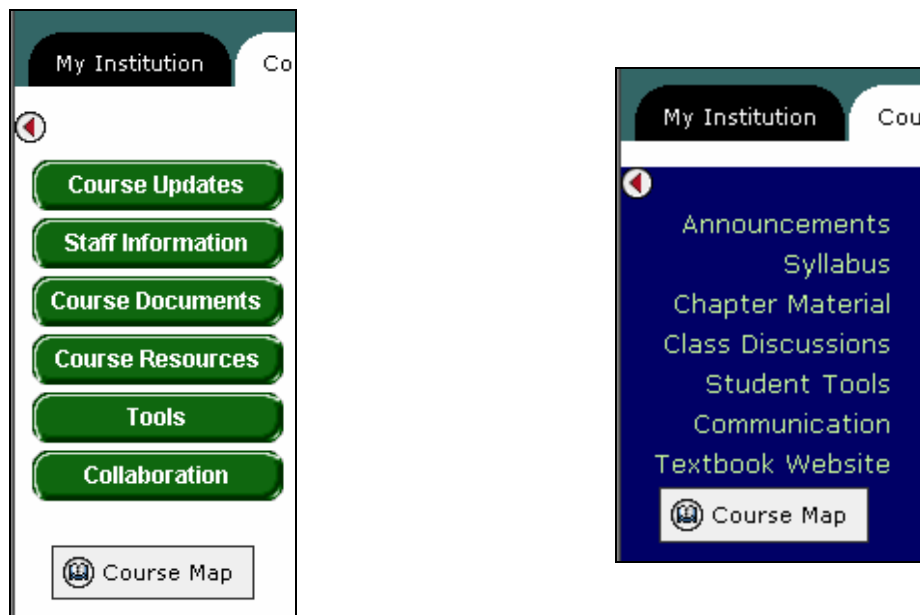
My Institution | Co

Course Updates
Staff Information
Course Documents
Course Resources
Tools
Collaboration

Course Map

My Institution | Cou

Announcements
Syllabus
Chapter Material
Class Discussions
Student Tools
Communication
Textbook Website

Course Map